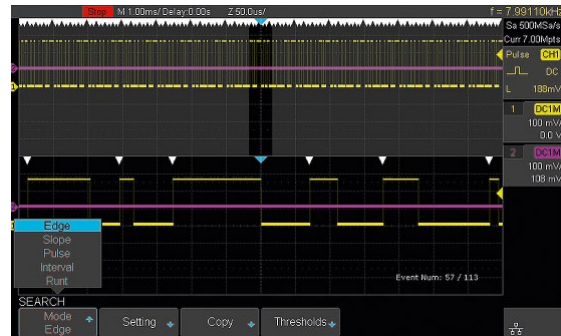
Stop M 1.00ms/ Delay:0.00s Z 50.0us/
f = 7.99110kHz
Sa 500MSa/s
Curr 7.00Mpts
Pulse CH1
DC
L 188mV
1 DC1M
100 mV/
0.0 V
2 DC1M
100 mV/
108 mV
Edge
Slope
Pulse
Interval
Runt
Event Num: 57 / 113
SEARCH
Mode
Edge
Setting
Copy
Thresholds